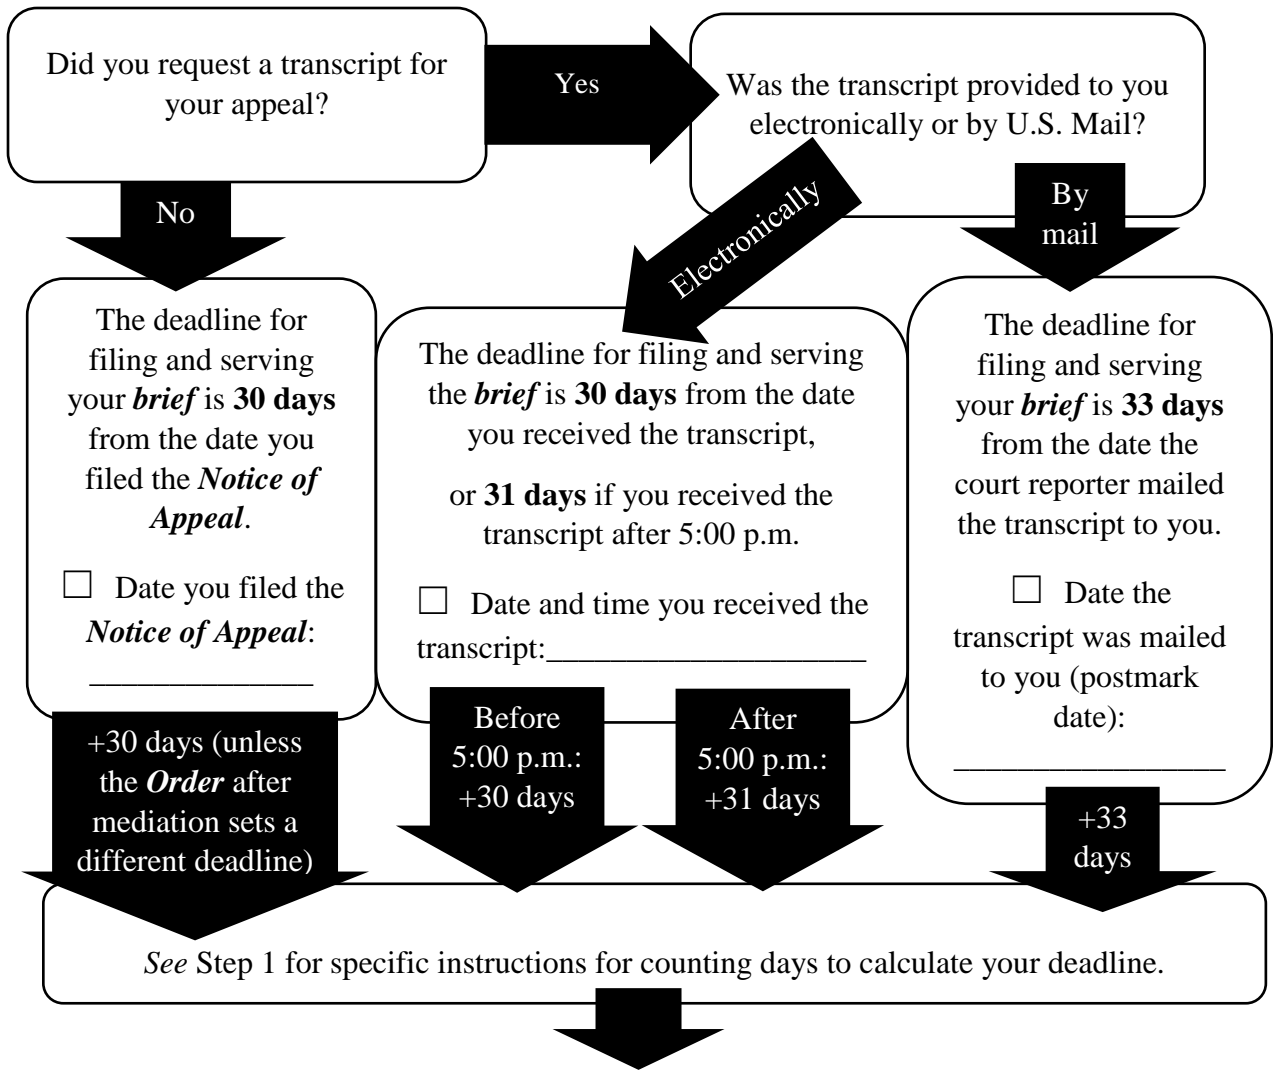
Did you request a transcript for your appeal?

Yes

Was the transcript provided to you electronically or by U.S. Mail?

No

Electronically

By mail

The deadline for filing and serving your ***brief*** is **30 days** from the date you filed the ***Notice of Appeal***.

☐ Date you filed the ***Notice of Appeal***: _______________

The deadline for filing and serving the ***brief*** is **30 days** from the date you received the transcript,

or **31 days** if you received the transcript after 5:00 p.m.

☐ Date and time you received the transcript:____________________

The deadline for filing and serving your ***brief*** is **33 days** from the date the court reporter mailed the transcript to you.

☐ Date the transcript was mailed to you (postmark date): _________________

+30 days (unless the ***Order*** after mediation sets a different deadline)

Before 5:00 p.m.: +30 days

After 5:00 p.m.: +31 days

+33 days

*See* Step 1 for specific instructions for counting days to calculate your deadline.